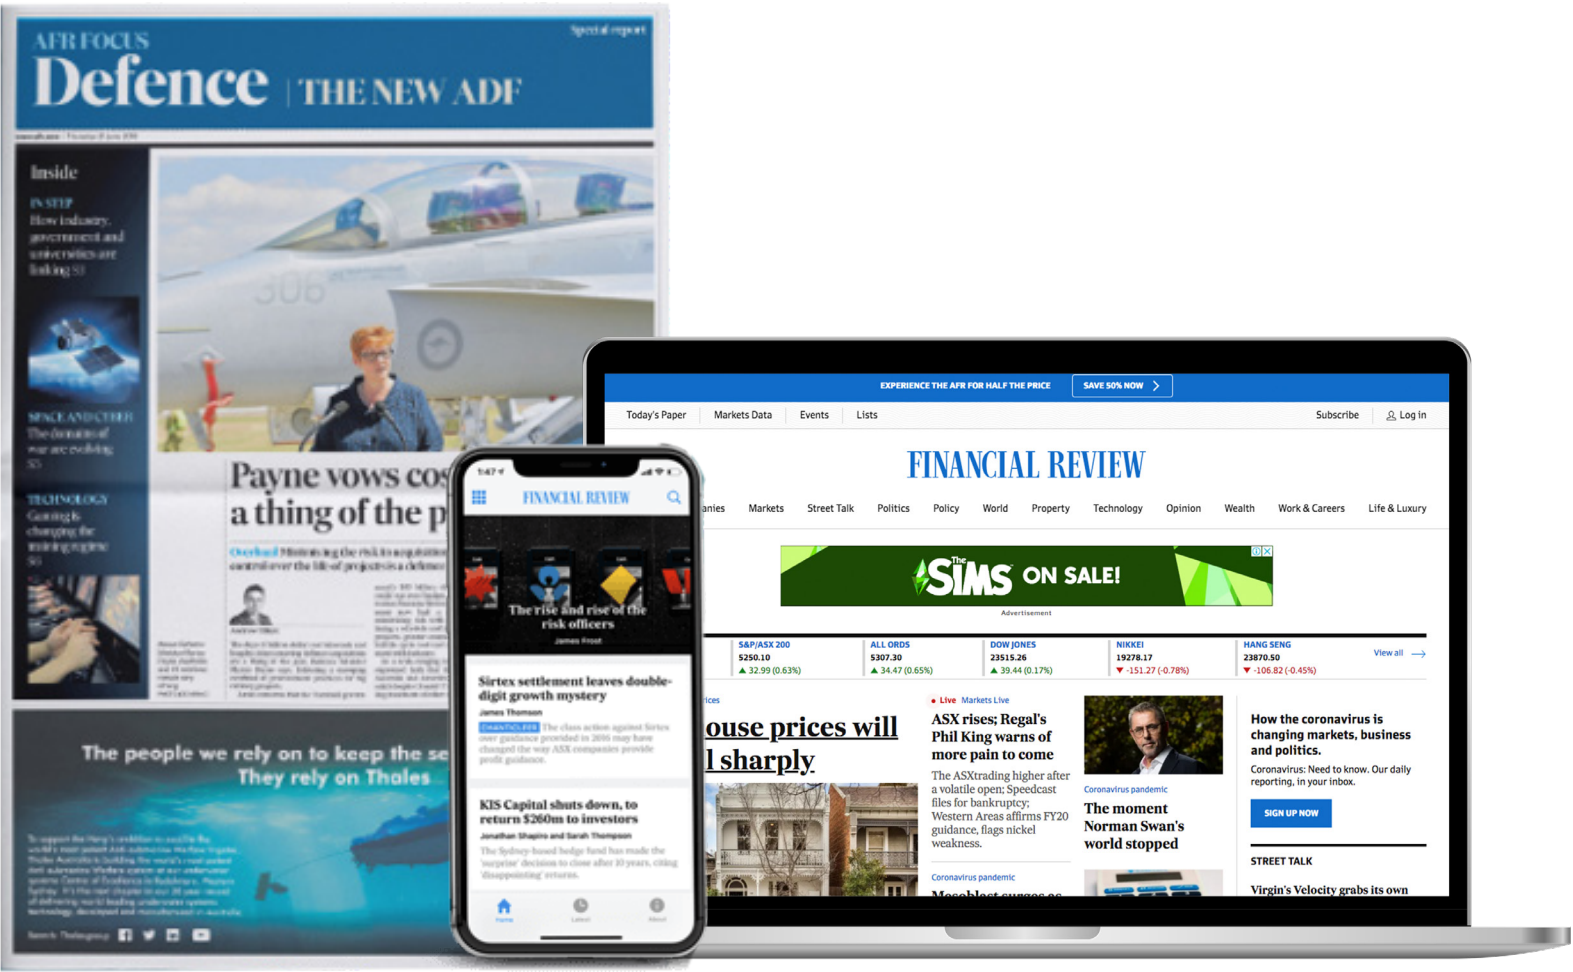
AFR FOCUS

Defence | THE NEW ADF

Special report

Inside

IN STEP How industry, government and universities are linking 53

SPACE AND CYBER The domains of war are evolving 55

TECHNOLOGY Gaming is changing the training regime 56

Payne vows cos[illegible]
a thing of the p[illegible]

The people we rely on to keep the se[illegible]
They rely on Thales

1:47

FINANCIAL REVIEW

The rise and rise of the risk officers

James Frost

Sirtex settlement leaves double-digit growth mystery

James Thomson

The class action against Sirtex over guidance provided in 2016 may have changed the way ASX companies provide profit guidance.

KIS Capital shuts down, to return $260m to investors

Jonathan Shapiro and Sarah Thompson

The Sydney-based hedge fund has made the 'surprise' decision to close after 10 years, citing 'disappointing' returns.

Home Latest About

EXPERIENCE THE AFR FOR HALF THE PRICE SAVE 50% NOW

Today's Paper | Markets Data | Events | Lists | Subscribe | Log in

FINANCIAL REVIEW

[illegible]anies Markets Street Talk Politics Policy World Property Technology Opinion Wealth Work & Careers Life & Luxury

The SIMS ON SALE!

Advertisement

S&P/ASX 200 5250.10 ▲ 32.99 (0.63%)

ALL ORDS 5307.30 ▲ 34.47 (0.65%)

DOW JONES 23515.26 ▲ 39.44 (0.17%)

NIKKEI 19278.17 ▼ -151.27 (-0.78%)

HANG SENG 23870.50 ▼ -106.82 (-0.45%)

View all

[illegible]ices

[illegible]ouse prices will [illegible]l sharply

Live Markets Live

ASX rises; Regal's Phil King warns of more pain to come

The ASXtrading higher after a volatile open; Speedcast files for bankruptcy; Western Areas affirms FY20 guidance, flags nickel weakness.

Coronavirus pandemic

Coronavirus pandemic

The moment Norman Swan's world stopped

How the coronavirus is changing markets, business and politics.

Coronavirus: Need to know. Our daily reporting, in your inbox.

SIGN UP NOW

STREET TALK

Virgin's Velocity grabs its own